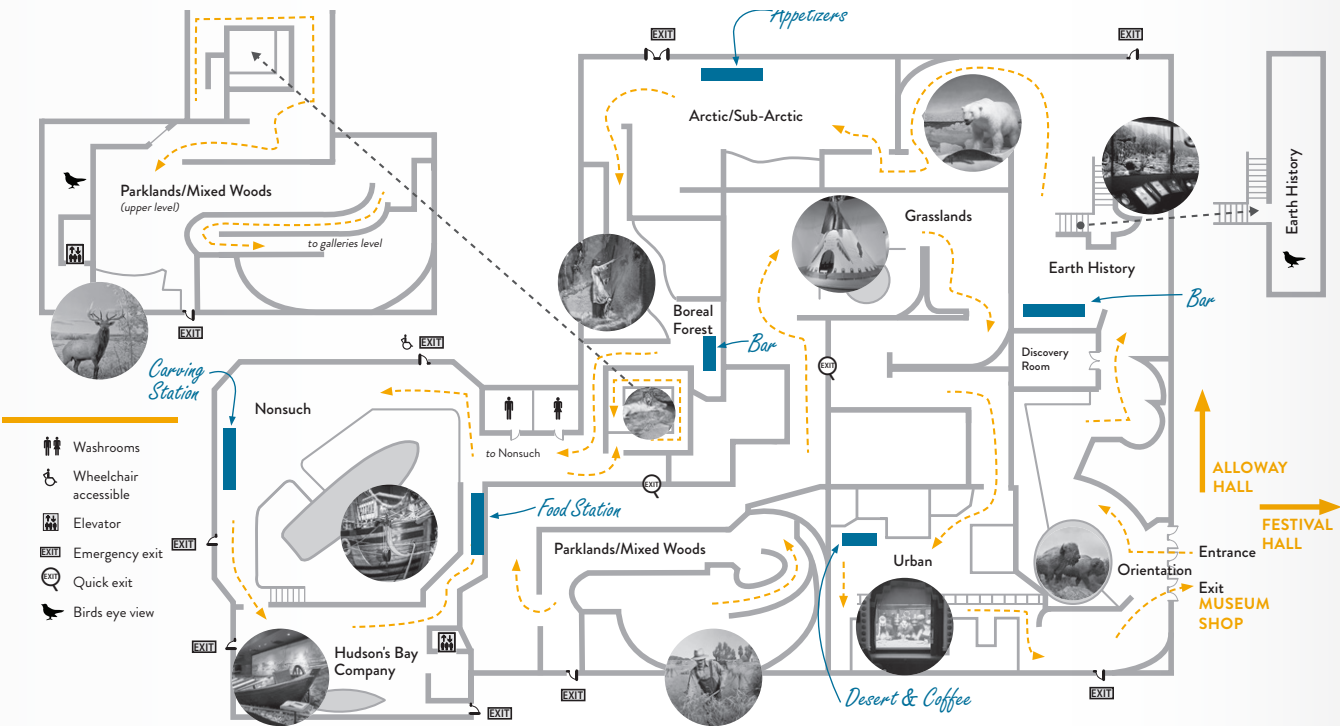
Appetizers

EXIT

EXIT

Arctic/Sub-Arctic

Parklands/Mixed Woods
(upper level)

to galleries level

Grasslands

Earth History

Earth History

Boreal Forest

Bar

Bar

EXIT

Discovery Room

EXIT

EXIT

Carving Station

Nonsuch

to Nonsuch

EXIT

Food Station

Washrooms

Wheelchair accessible

Elevator

EXIT Emergency exit

EXIT Quick exit

Birds eye view

EXIT

Parklands/Mixed Woods

Urban

ALLOWAY HALL

FESTIVAL HALL

Entrance

Orientation

Exit

MUSEUM SHOP

EXIT

Hudson's Bay Company

EXIT

EXIT

Desert & Coffee

EXIT